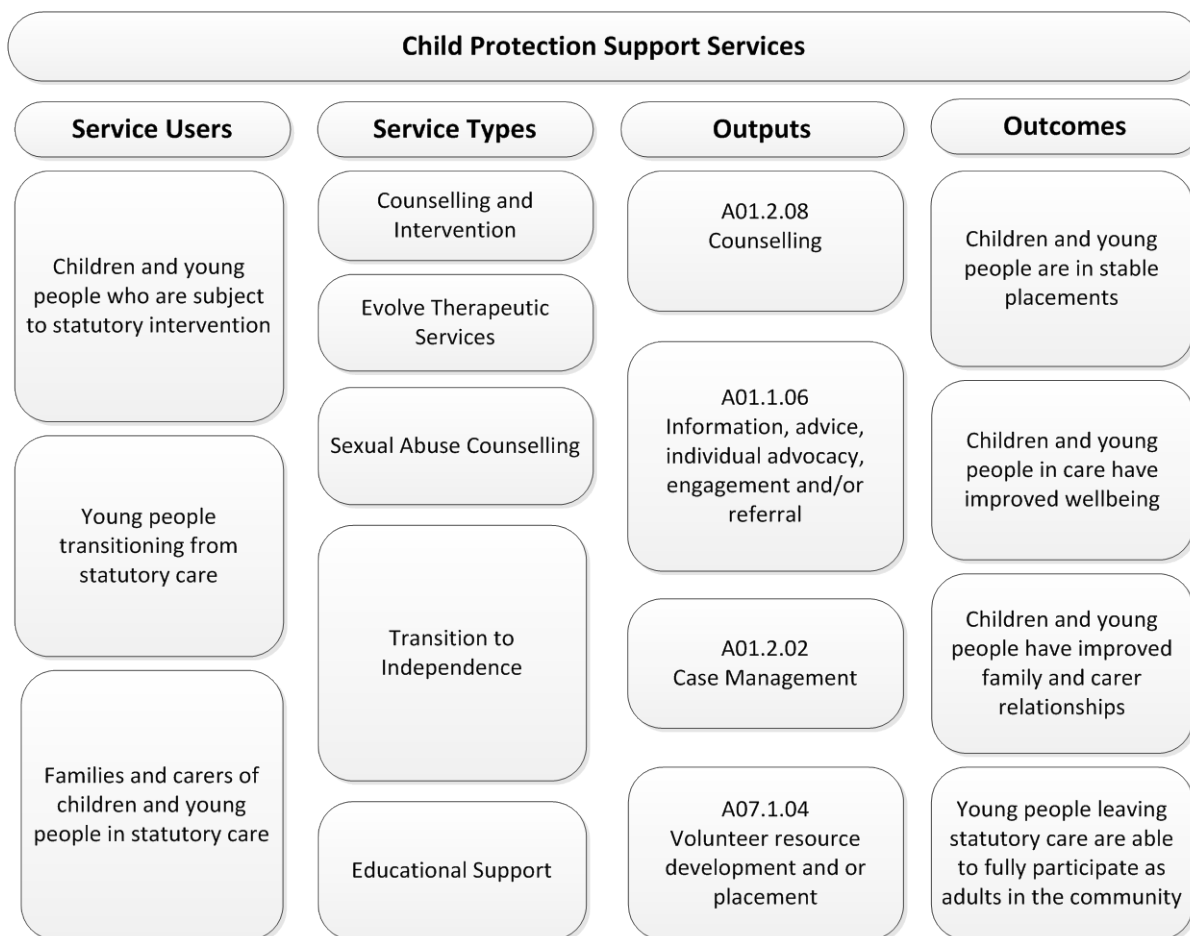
Child Protection Support Services

Service Users

Children and young people who are subject to statutory intervention

Young people transitioning from statutory care

Families and carers of children and young people in statutory care

Service Types

Counselling and Intervention

Evolve Therapeutic Services

Sexual Abuse Counselling

Transition to Independence

Educational Support

Outputs

A01.2.08 Counselling

A01.1.06 Information, advice, individual advocacy, engagement and/or referral

A01.2.02 Case Management

A07.1.04 Volunteer resource development and or placement

Outcomes

Children and young people are in stable placements

Children and young people in care have improved wellbeing

Children and young people have improved family and carer relationships

Young people leaving statutory care are able to fully participate as adults in the community